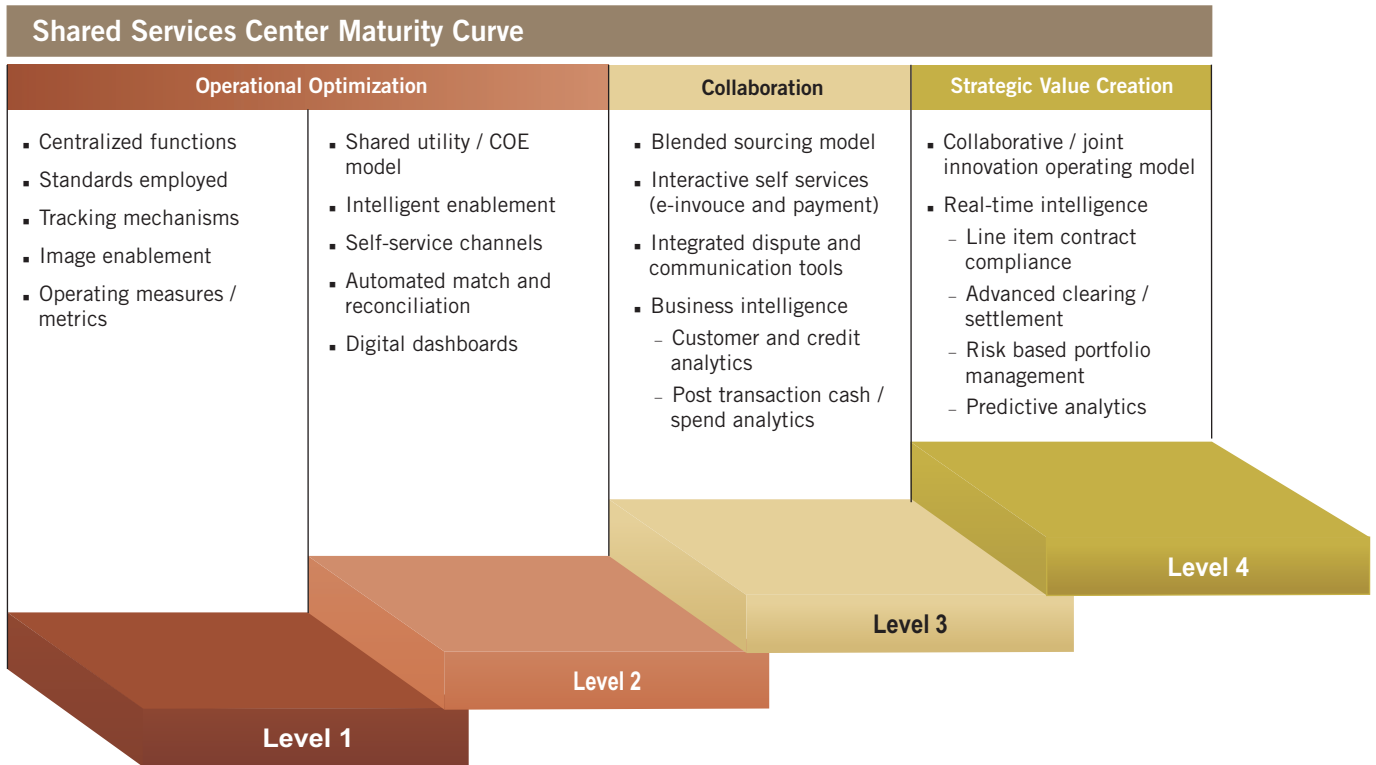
Shared Services Center Maturity Curve

Operational Optimization

- Centralized functions
- Standards employed
- Tracking mechanisms
- Image enablement
- Operating measures / metrics

- Shared utility / COE model
- Intelligent enablement
- Self-service channels
- Automated match and reconciliation
- Digital dashboards

Collaboration

- Blended sourcing model
- Interactive self services (e-invouce and payment)
- Integrated dispute and communication tools
- Business intelligence
  - Customer and credit analytics
  - Post transaction cash / spend analytics

Strategic Value Creation

- Collaborative / joint innovation operating model
- Real-time intelligence
  - Line item contract compliance
  - Advanced clearing / settlement
  - Risk based portfolio management
  - Predictive analytics

Level 1

Level 2

Level 3

Level 4